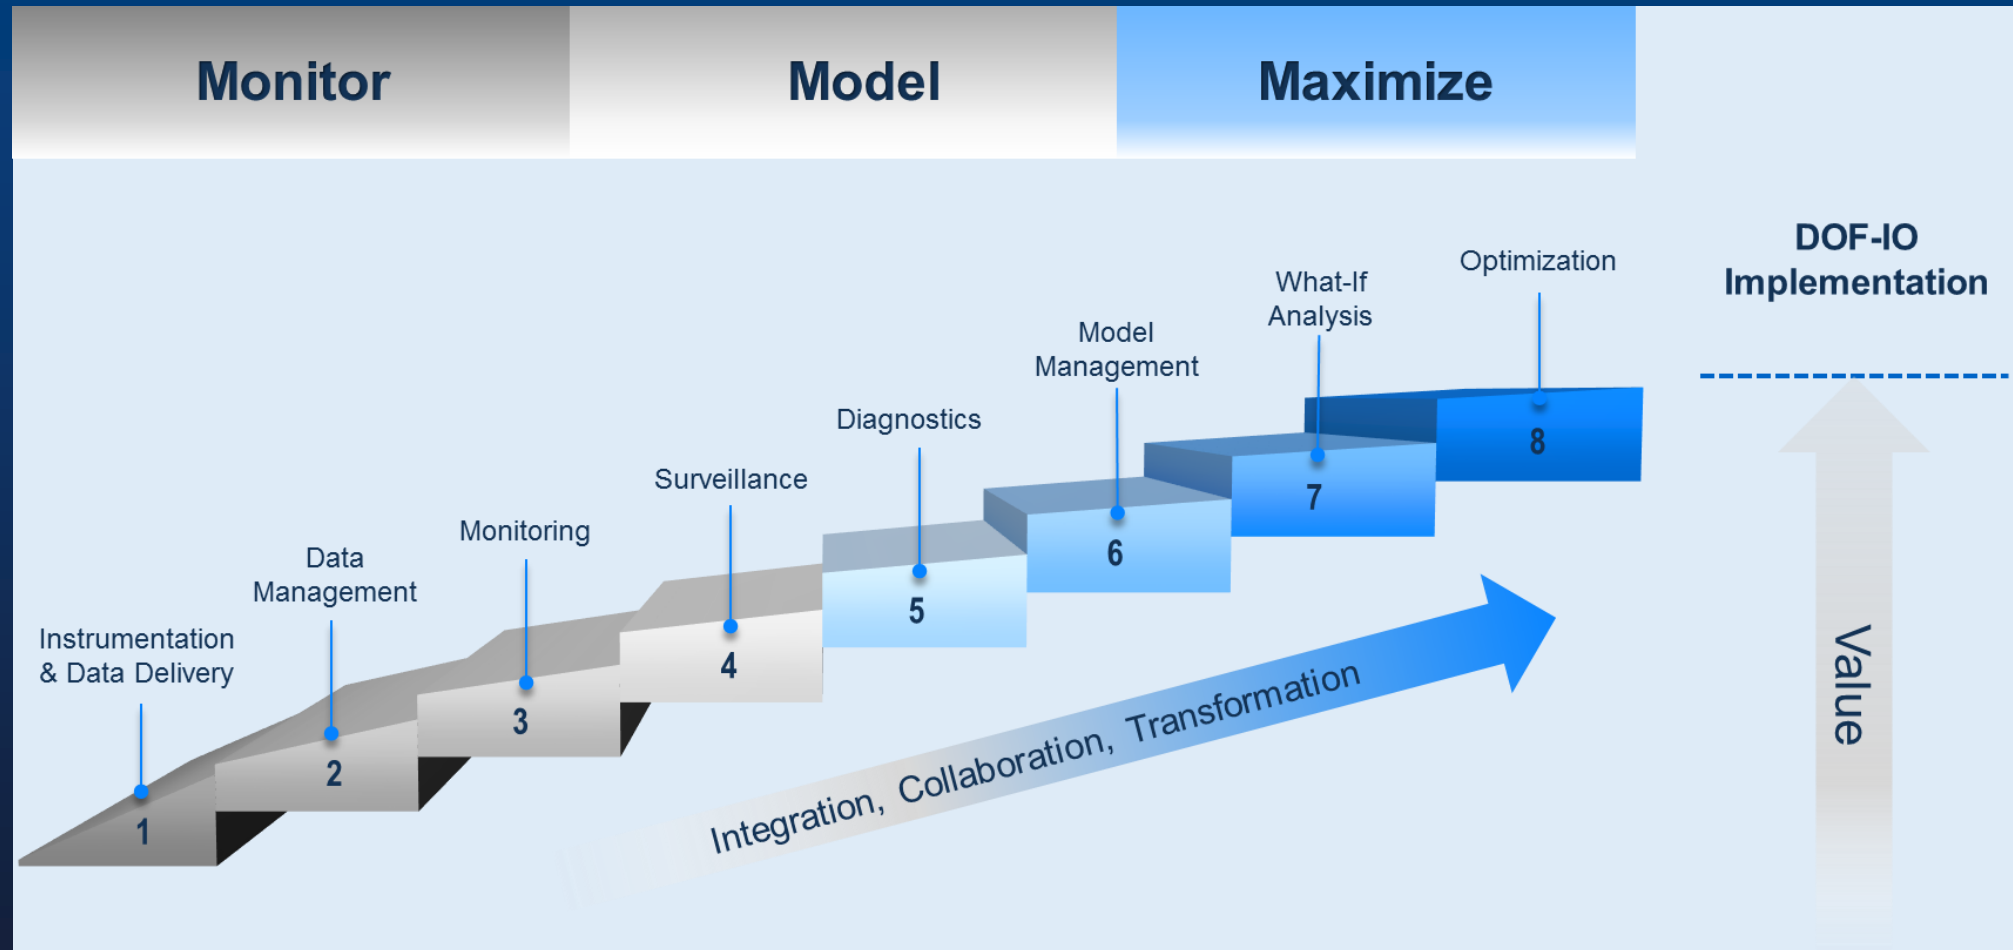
Monitor

Model

Maximize

DOF-IO Implementation

Optimization

What-If Analysis

Model Management

Diagnostics

Surveillance

Monitoring

Data Management

Instrumentation & Data Delivery

8

7

6

5

4

3

2

1

Integration, Collaboration, Transformation

Value